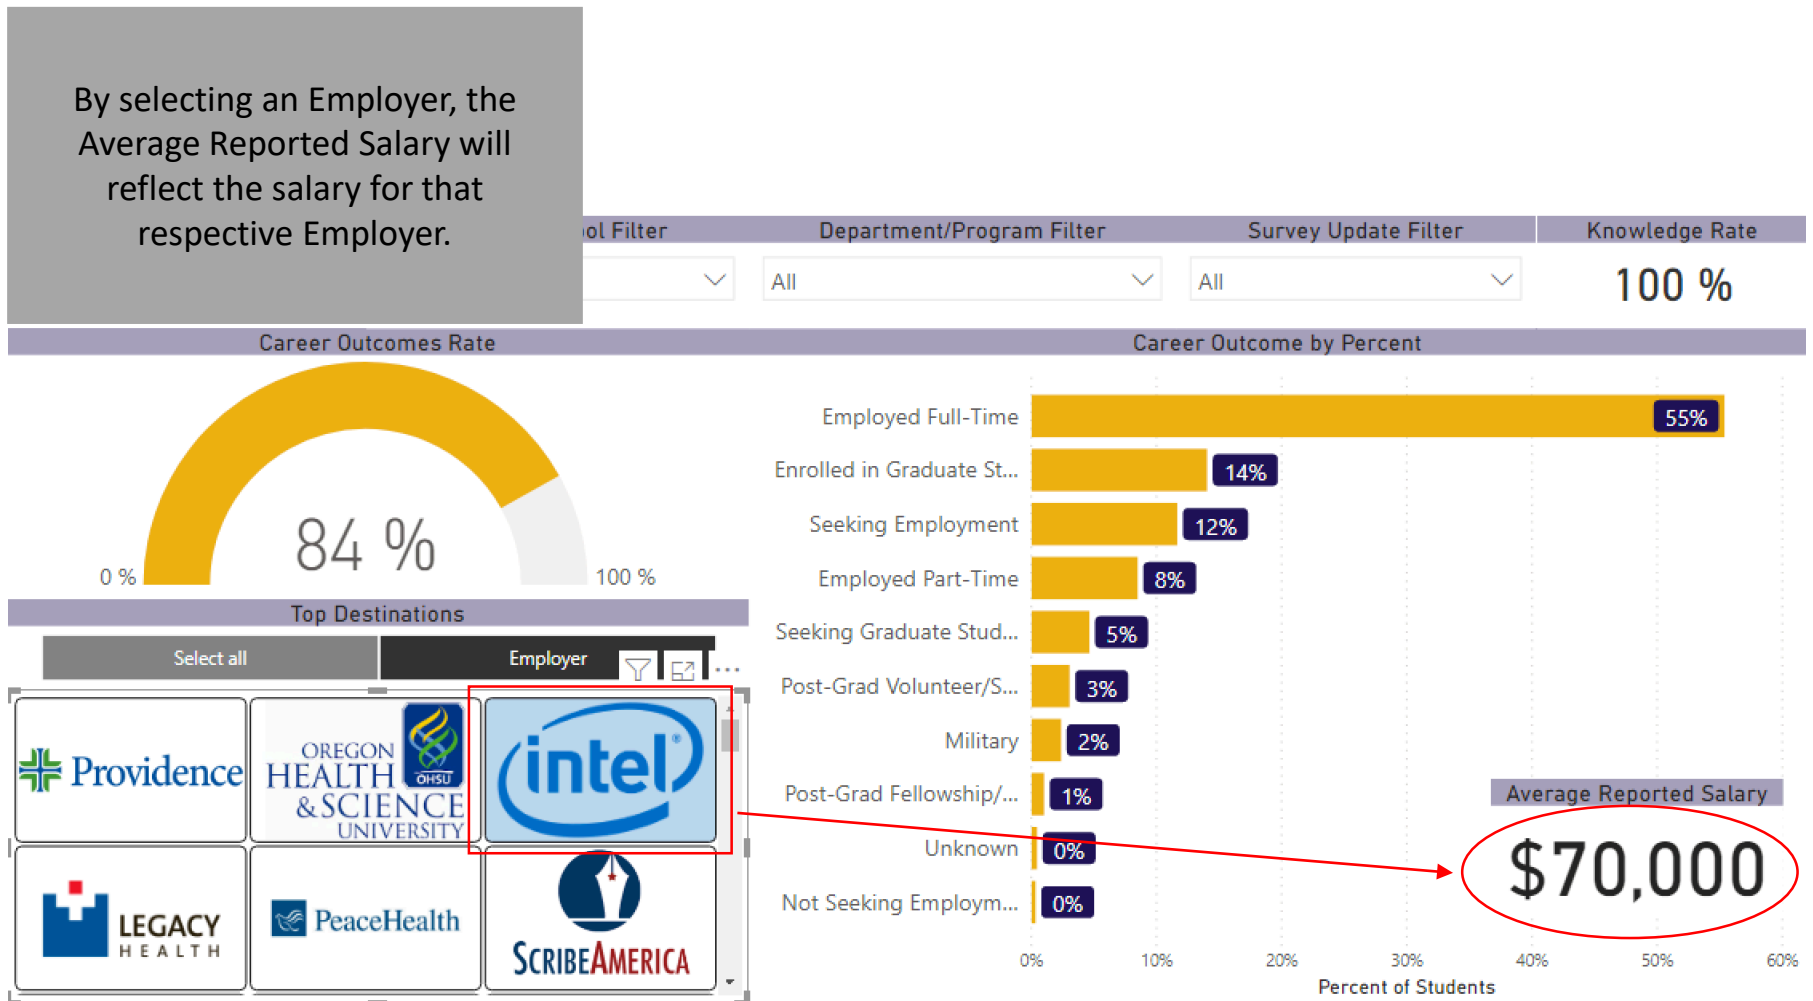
By selecting an Employer, the Average Reported Salary will reflect the salary for that respective Employer.

ol Filter

Department/Program Filter

All

Survey Update Filter

All

Knowledge Rate

100 %

Career Outcomes Rate

84 %

0 %

100 %

Career Outcome by Percent

| | |
|---|---|
| Employed Full-Time | 55% |
| Enrolled in Graduate St... | 14% |
| Seeking Employment | 12% |
| Employed Part-Time | 8% |
| Seeking Graduate Stud... | 5% |
| Post-Grad Volunteer/S... | 3% |
| Military | 2% |
| Post-Grad Fellowship/... | 1% |
| Unknown | 0% |
| Not Seeking Employm... | 0% |

0% 10% 20% 30% 40% 50% 60%

Percent of Students

Top Destinations

Select all

Employer

...

Providence

OREGON HEALTH & SCIENCE UNIVERSITY

OHSU

intel

LEGACY HEALTH

PeaceHealth

SCRIBEAMERICA

Average Reported Salary

$70,000